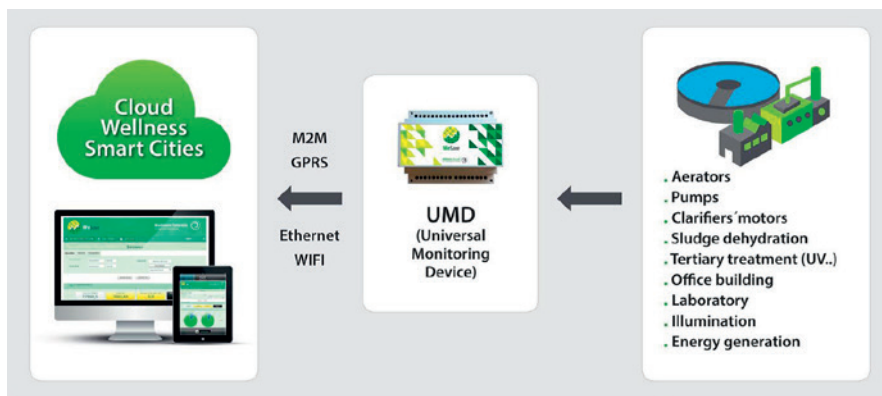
Cloud Wellness Smart Cities

M2M
GPRS

Ethernet
WIFI

UMD
(Universal Monitoring Device)

. Aerators
. Pumps
. Clarifiers´motors
. Sludge dehydration
. Tertiary treatment (UV..)
. Office building
. Laboratory
. Illumination
. Energy generation